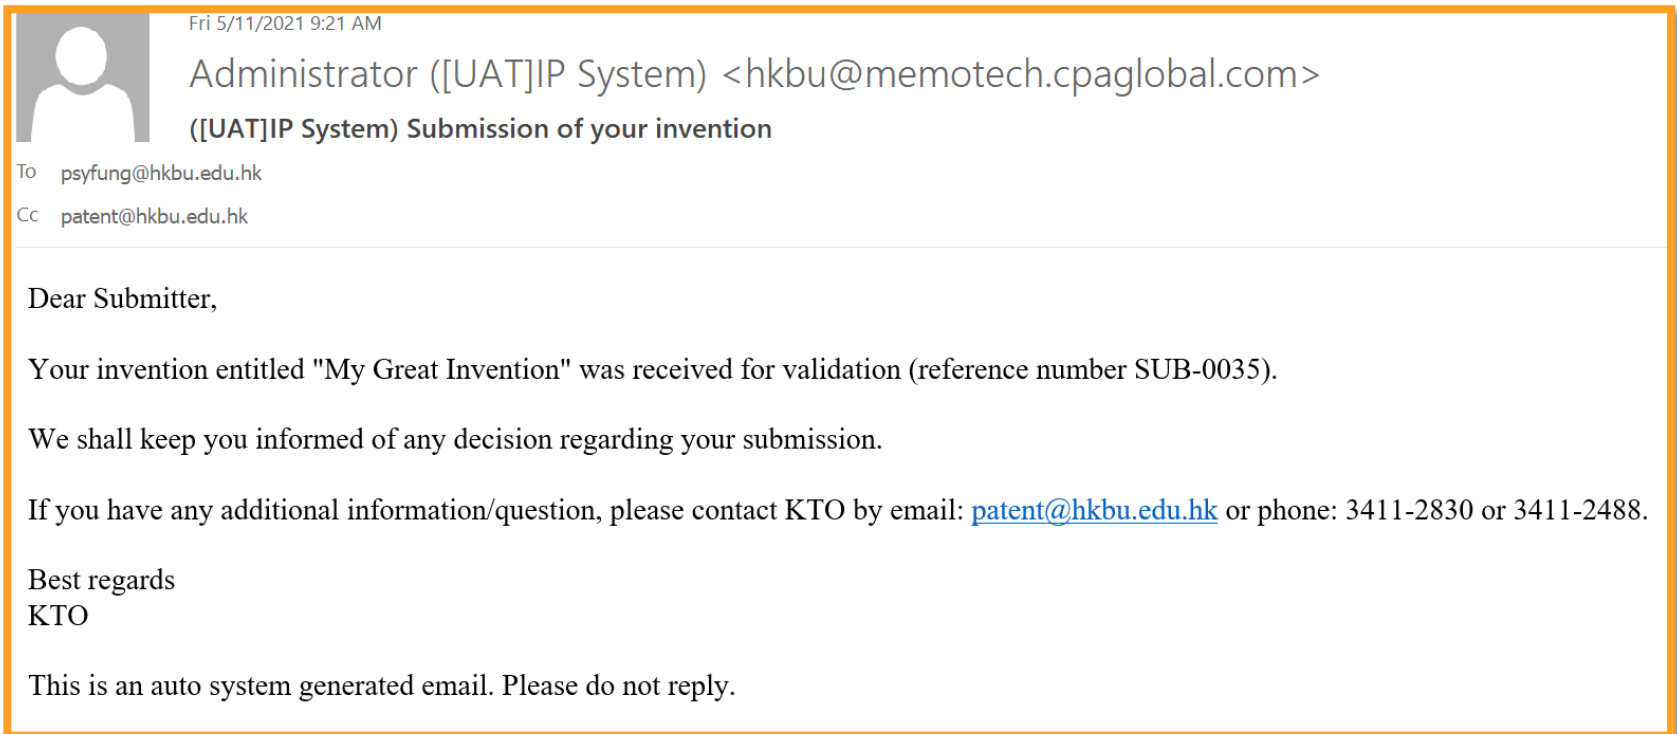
Fri 5/11/2021 9:21 AM

Administrator ([UAT]IP System) <hkbu@memotech.cpaglobal.com>

([UAT]IP System) Submission of your invention

To psyfung@hkbu.edu.hk

Cc patent@hkbu.edu.hk

Dear Submitter,

Your invention entitled "My Great Invention" was received for validation (reference number SUB-0035).

We shall keep you informed of any decision regarding your submission.

If you have any additional information/question, please contact KTO by email: patent@hkbu.edu.hk or phone: 3411-2830 or 3411-2488.

Best regards
KTO

This is an auto system generated email. Please do not reply.